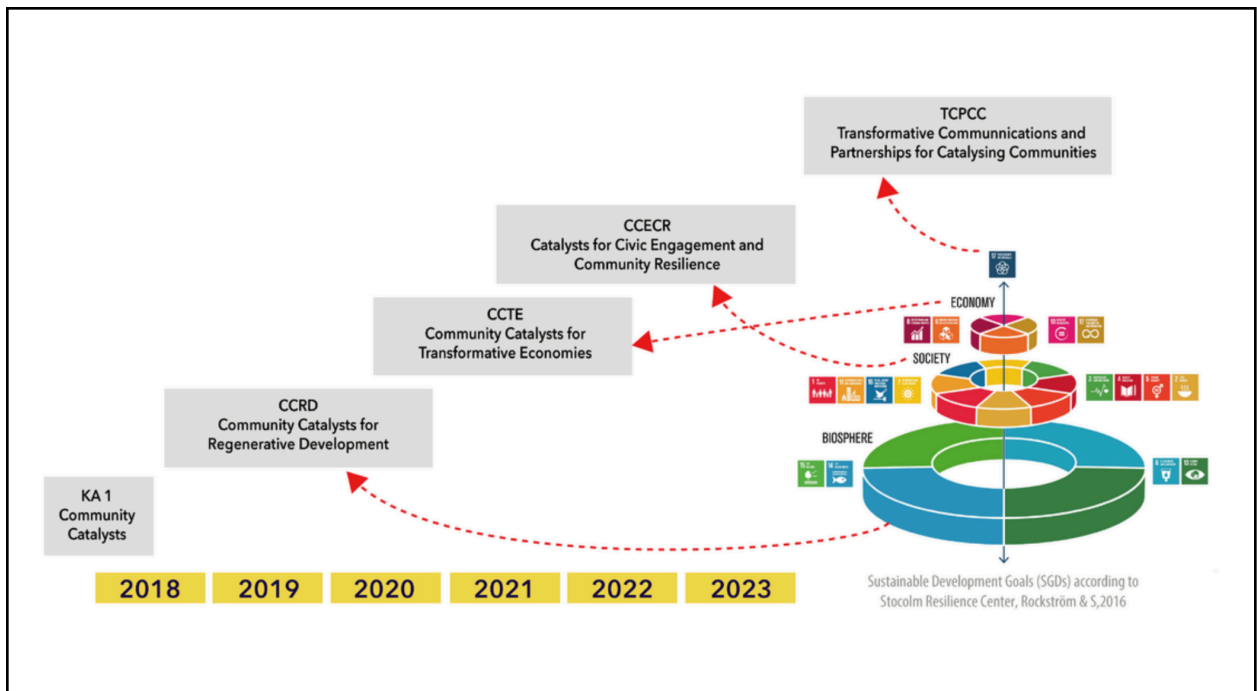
TCPCC
Transformative Communnications and Partnerships for Catalysing Communities

CCECR
Catalysts for Civic Engagement and Community Resilience

CCTE
Community Catalysts for Transformative Economies

CCRD
Community Catalysts for Regenerative Development

KA 1
Community Catalysts

ECONOMY

SOCIETY

BIOSPHERE

| 2018 | 2019 | 2020 | 2021 | 2022 | 2023 |
|---|---|---|---|---|---|

Sustainable Development Goals (SGDs) according to Stocolm Resilience Center, Rockström & S,2016